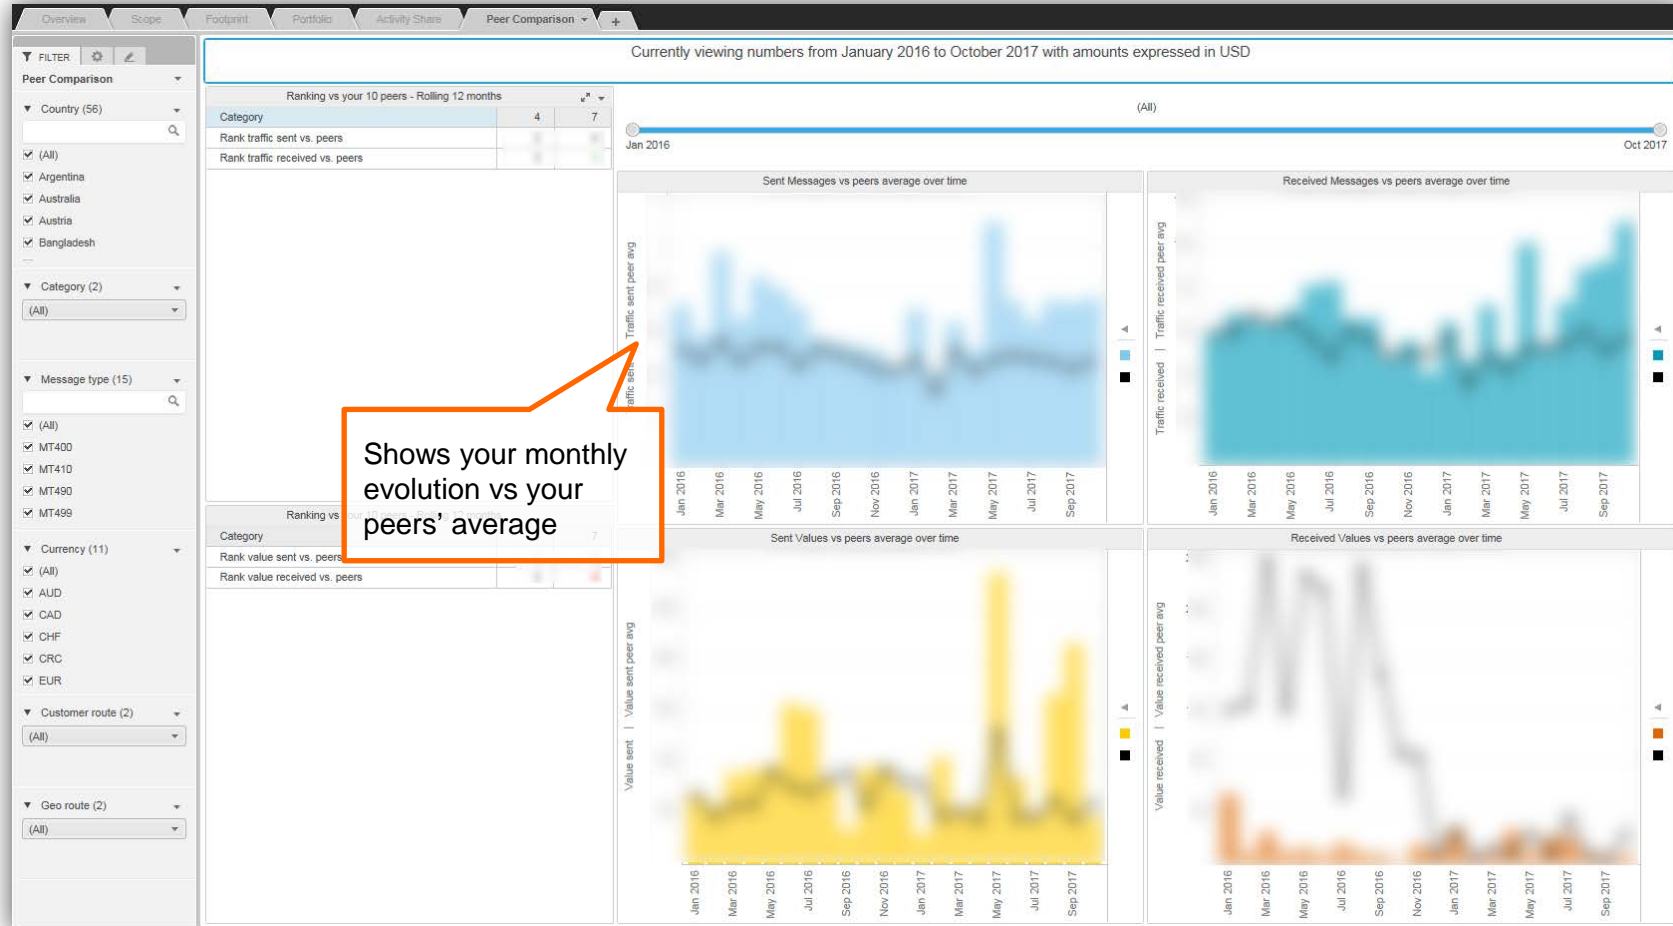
Overview Scope Footprint Portfolio Activity Share Peer Comparison +

FILTER

Peer Comparison

Country (56)

(All)
Argentina
Australia
Austria
Bangladesh

Category (2)
(All)

Message type (15)

(All)
MT400
MT410
MT490
MT499

Currency (11)
(All)
AUD
CAD
CHF
CRC
EUR

Customer route (2)
(All)

Geo route (2)
(All)

Currently viewing numbers from January 2016 to October 2017 with amounts expressed in USD

Ranking vs your 10 peers - Rolling 12 months

| Category | 4 | 7 |
|---|---|---|
| Rank traffic sent vs. peers | | |
| Rank traffic received vs. peers | | |

Ranking vs your 10 peers - Rolling 12 months

| Category | | 7 |
|---|---|---|
| Rank value sent vs. peers | | |
| Rank value received vs. peers | | |

(All)

Jan 2016 Oct 2017

Sent Messages vs peers average over time

Traffic sent | Traffic sent peer avg

Jan 2016 Mar 2016 May 2016 Jul 2016 Sep 2016 Nov 2016 Jan 2017 Mar 2017 May 2017 Jul 2017 Sep 2017

Received Messages vs peers average over time

Traffic received | Traffic received peer avg

Jan 2016 Mar 2016 May 2016 Jul 2016 Sep 2016 Nov 2016 Jan 2017 Mar 2017 May 2017 Jul 2017 Sep 2017

Shows your monthly evolution vs your peers' average

Sent Values vs peers average over time

Value sent | Value sent peer avg

Jan 2016 Mar 2016 May 2016 Jul 2016 Sep 2016 Nov 2016 Jan 2017 Mar 2017 May 2017 Jul 2017 Sep 2017

Received Values vs peers average over time

Value received | Value received peer avg

Jan 2016 Mar 2016 May 2016 Jul 2016 Sep 2016 Nov 2016 Jan 2017 Mar 2017 May 2017 Jul 2017 Sep 2017